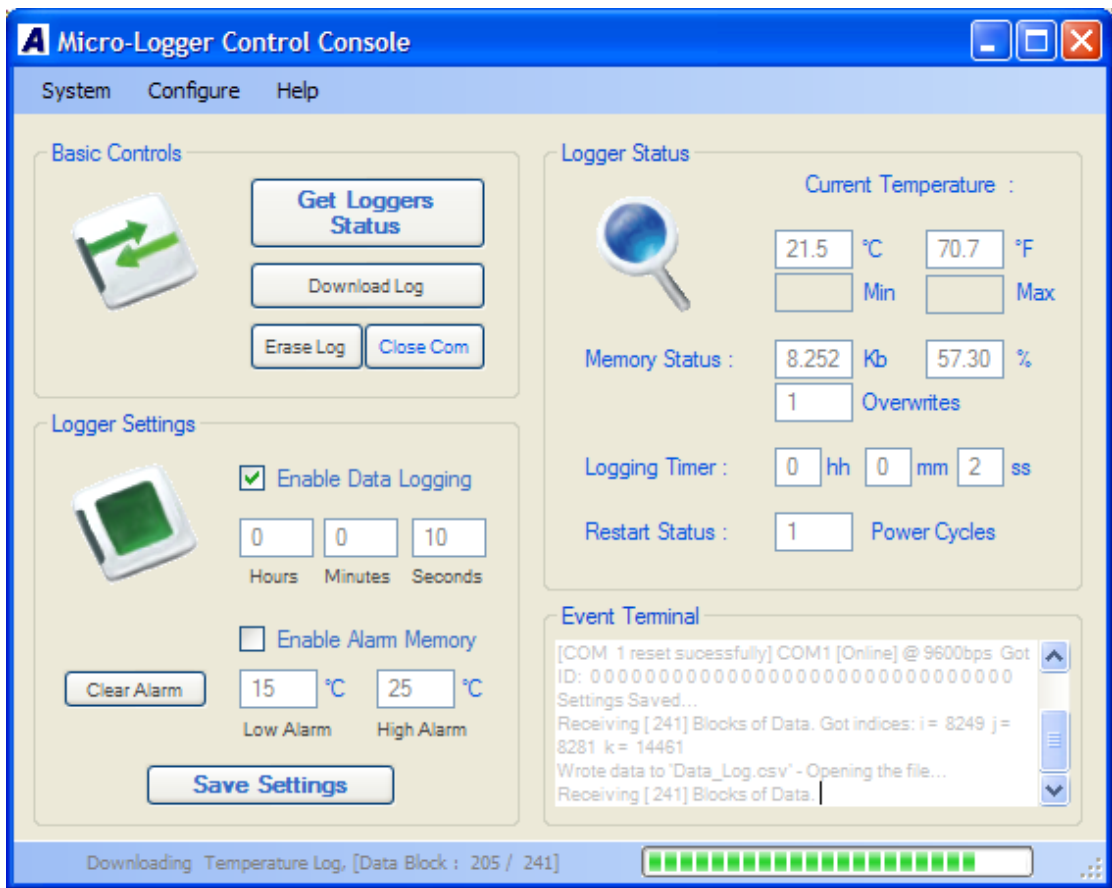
A Micro-Logger Control Console

System Configure Help

Basic Controls

Get Loggers Status

Download Log

Erase Log Close Com

Logger Status

Current Temperature :

21.5 °C 70.7 °F

Min Max

Memory Status : 8.252 Kb 57.30 %

1 Overwrites

Logging Timer : 0 hh 0 mm 2 ss

Restart Status : 1 Power Cycles

Logger Settings

Enable Data Logging

0 0 10

Hours Minutes Seconds

Enable Alarm Memory

Clear Alarm 15 °C 25 °C

Low Alarm High Alarm

Save Settings

Event Terminal

[COM 1 reset sucessfully] COM1 [Online] @ 9600bps Got ID: 0000000000000000000000000000
Settings Saved...
Receiving [ 241] Blocks of Data. Got indices: i = 8249 j = 8281 k = 14461
Wrote data to 'Data_Log.csv' - Opening the file...
Receiving [ 241] Blocks of Data.

Downloading Temperature Log, [Data Block : 205 / 241]